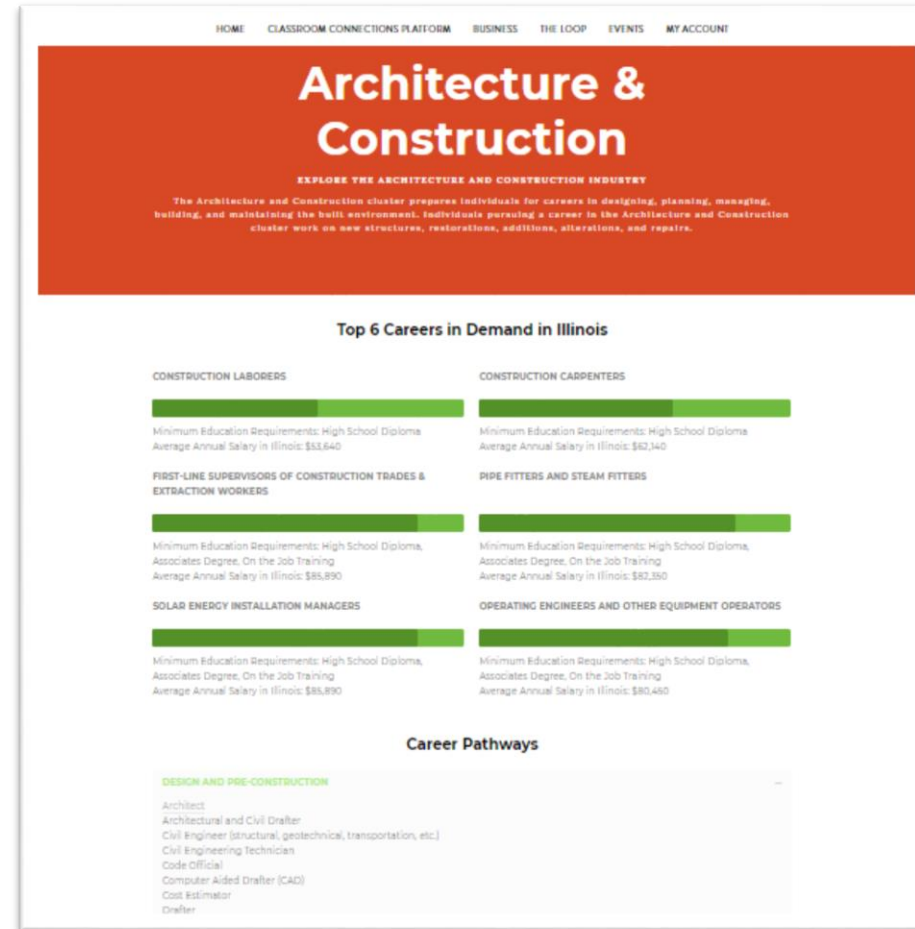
HOME CLASSROOM CONNECTIONS PLATFORM BUSINESS THE LOOP EVENTS MY ACCOUNT

# Architecture & Construction

EXPLORE THE ARCHITECTURE AND CONSTRUCTION INDUSTRY

The Architecture and Construction cluster prepares individuals for careers in designing, planning, managing, building, and maintaining the built environment. Individuals pursuing a career in the Architecture and Construction cluster work on new structures, restorations, additions, alterations, and repairs.

Top 6 Careers in Demand in Illinois

CONSTRUCTION LABORERS

Minimum Education Requirements: High School Diploma
Average Annual Salary in Illinois: $53,640

CONSTRUCTION CARPENTERS

Minimum Education Requirements: High School Diploma
Average Annual Salary in Illinois: $62,140

FIRST-LINE SUPERVISORS OF CONSTRUCTION TRADES & EXTRACTION WORKERS

Minimum Education Requirements: High School Diploma, Associates Degree, On the Job Training
Average Annual Salary in Illinois: $85,890

PIPE FITTERS AND STEAM FITTERS

Minimum Education Requirements: High School Diploma, Associates Degree, On the Job Training
Average Annual Salary in Illinois: $82,350

SOLAR ENERGY INSTALLATION MANAGERS

Minimum Education Requirements: High School Diploma, Associates Degree, On the Job Training
Average Annual Salary in Illinois: $85,890

OPERATING ENGINEERS AND OTHER EQUIPMENT OPERATORS

Minimum Education Requirements: High School Diploma, Associates Degree, On the Job Training
Average Annual Salary in Illinois: $80,460

Career Pathways

DESIGN AND PRE-CONSTRUCTION

–

Architect
Architectural and Civil Drafter
Civil Engineer (structural, geotechnical, transportation, etc.)
Civil Engineering Technician
Code Official
Computer Aided Drafter (CAD)
Cost Estimator
Drafter